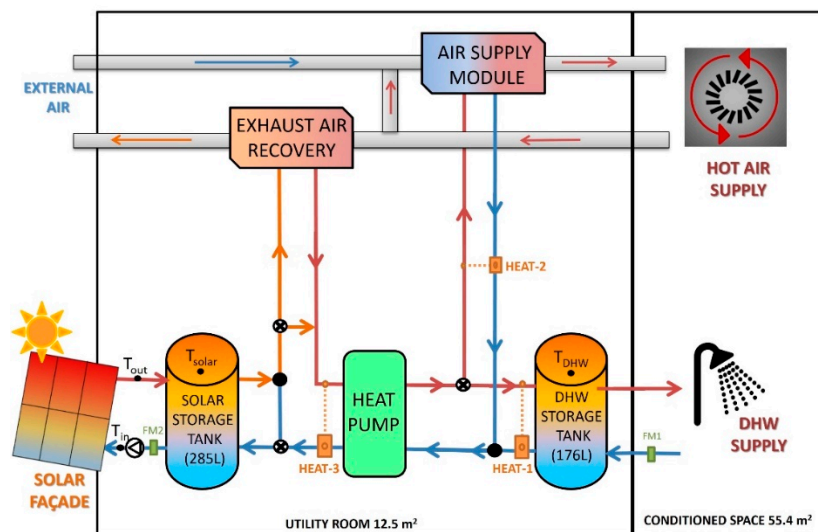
EXTERNAL AIR

AIR SUPPLY MODULE

EXHAUST AIR RECOVERY

HOT AIR SUPPLY

HEAT-2

$T_{out}$

$T_{solar}$

SOLAR STORAGE TANK (285L)

HEAT PUMP

$T_{DHW}$

DHW STORAGE TANK (176L)

$T_{in}$

FM2

HEAT-3

HEAT-1

FM1

DHW SUPPLY

SOLAR FAÇADE

UTILITY ROOM 12.5 m$^2$

CONDITIONED SPACE 55.4 m$^2$